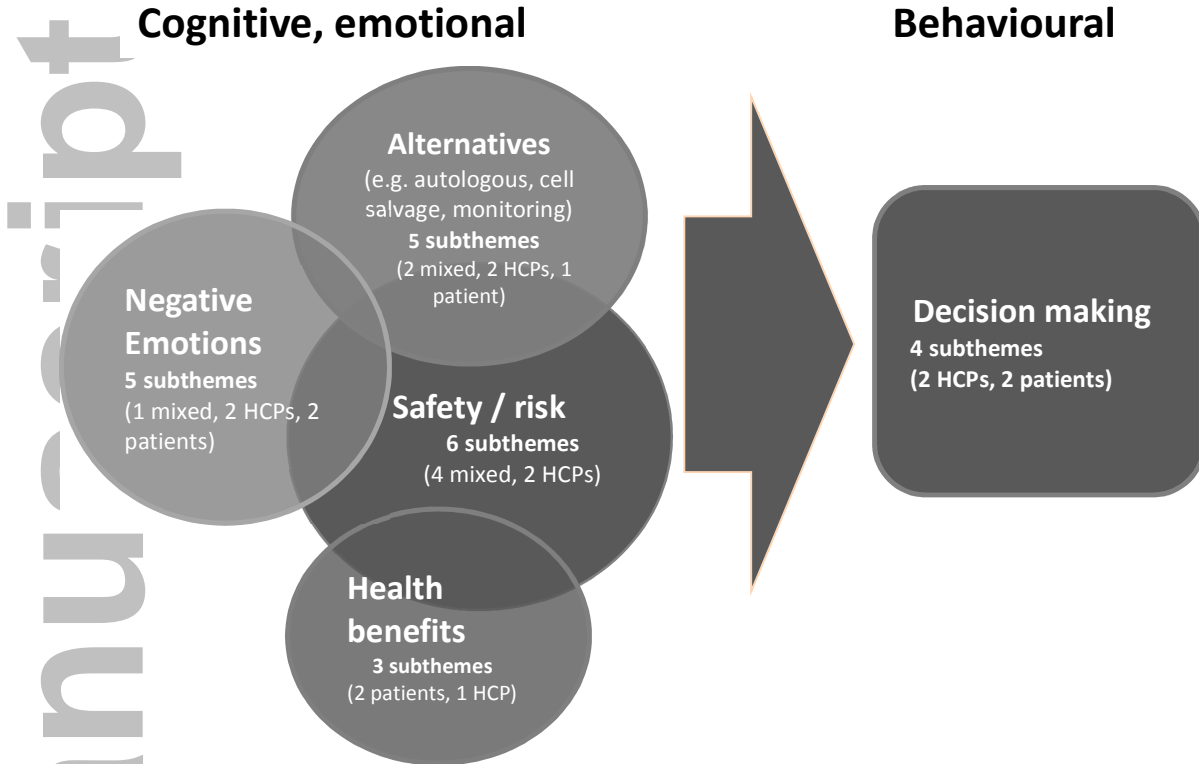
Cognitive, emotional

Behavioural

Alternatives
(e.g. autologous, cell salvage, monitoring)
5 subthemes
(2 mixed, 2 HCPs, 1 patient)

Negative Emotions
5 subthemes
(1 mixed, 2 HCPs, 2 patients)

Safety / risk
6 subthemes
(4 mixed, 2 HCPs)

Health benefits
3 subthemes
(2 patients, 1 HCP)

Decision making
4 subthemes
(2 HCPs, 2 patients)

nuscript